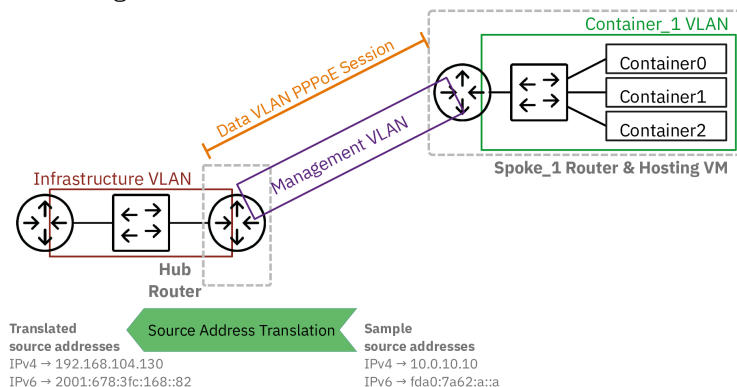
Container_1 VLAN

Data VLAN PPPoE Session

Container0

Container1

Container2

Management VLAN

Spoke_1 Router & Hosting VM

Infrastructure VLAN

Hub Router

Translated source addresses
IPv4 → 192.168.104.130
IPv6 → 2001:678:3fc:168::82

Source Address Translation

Sample source addresses
IPv4 → 10.0.10.10
IPv6 → fda0:7a62:a::a